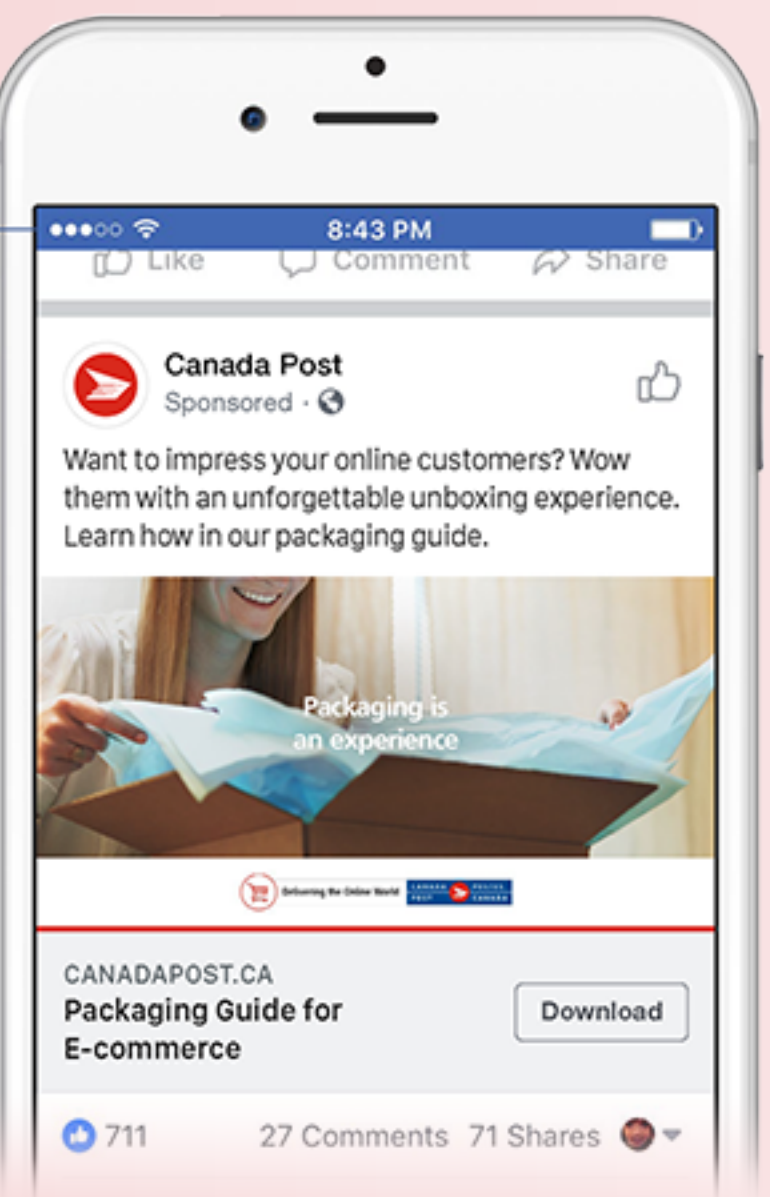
8:43 PM

Like Comment Share

Canada Post
Sponsored ·

Want to impress your online customers? Wow them with an unforgettable unboxing experience. Learn how in our packaging guide.

Packaging is an experience

Delivering the Online World CANADA POST POSTES CANADA

CANADAPOST.CA
Packaging Guide for E-commerce

Download

711 27 Comments 71 Shares